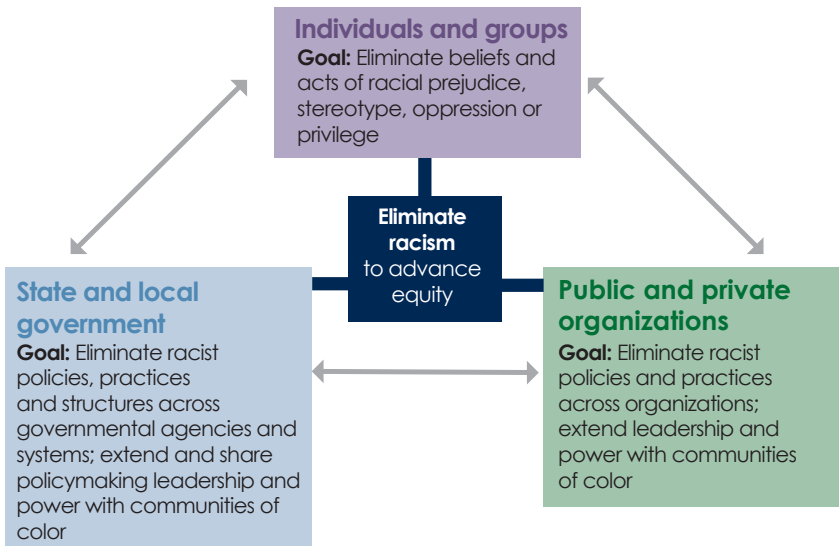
Individuals and groups

Goal: Eliminate beliefs and acts of racial prejudice, stereotype, oppression or privilege

Eliminate racism to advance equity

State and local government

Goal: Eliminate racist policies, practices and structures across governmental agencies and systems; extend and share policymaking leadership and power with communities of color

Public and private organizations

Goal: Eliminate racist policies and practices across organizations; extend leadership and power with communities of color